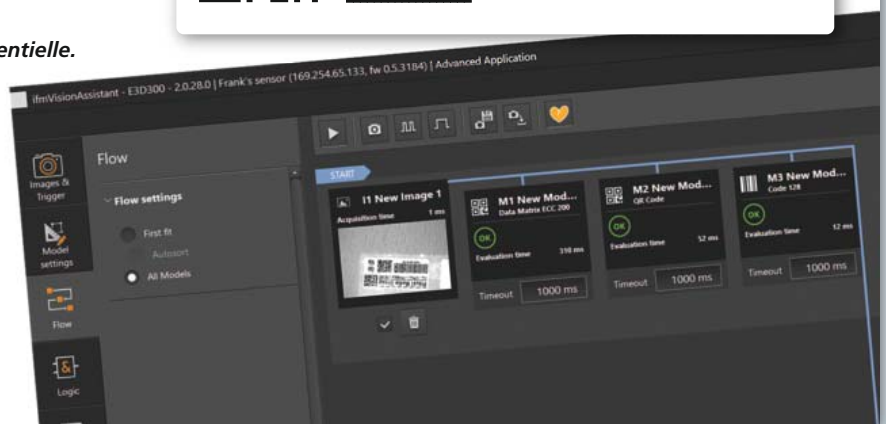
entielle.

ifmVisionAssistant - E3D300 - 2.0.28.0 | Frank's sensor (169.254.65.133, fw 0.5.3184) | Advanced Application

Images & Trigger

Model settings

Flow

Logic

Flow

Flow settings

First fit

Autosort

All Models

START

I1 New Image 1

Acquisition time 1 ms

M1 New Mod...

Data Matrix ECC 200

OK

Evaluation time 310 ms

Timeout 1000 ms

M2 New Mod...

QR Code

OK

Evaluation time 52 ms

Timeout 1000 ms

M3 New Mod...

Code 128

OK

Evaluation time 12 ms

Timeout 1000 ms